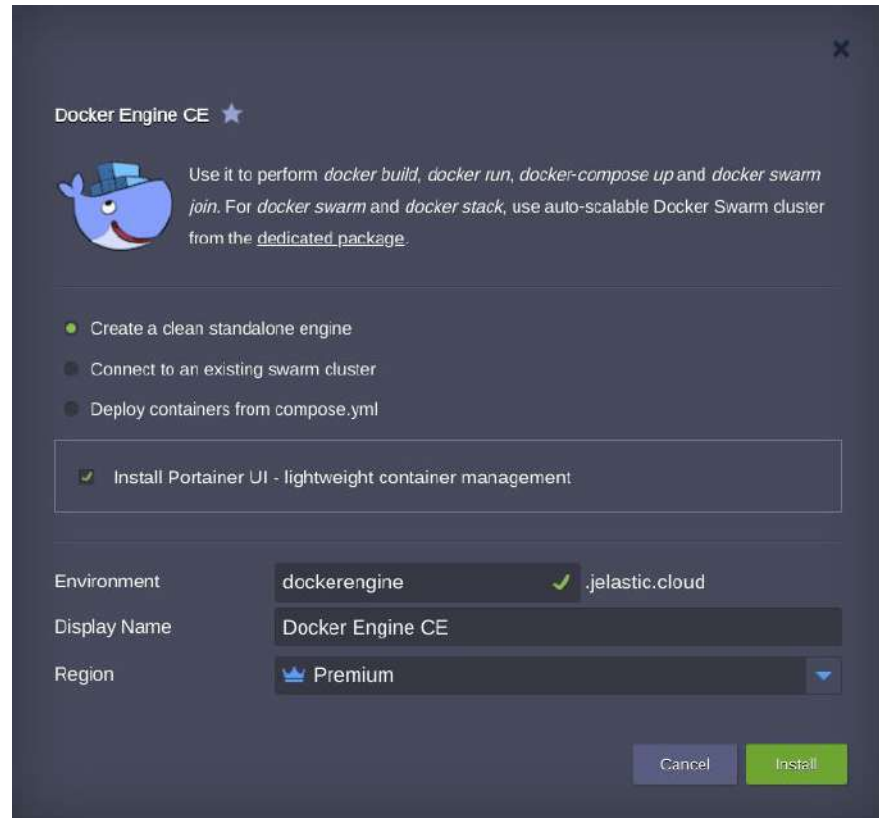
Docker Engine CE

Use it to perform docker build, docker run, docker-compose up and docker swarm join. For docker swarm and docker stack, use auto-scalable Docker Swarm cluster from the dedicated package.

Create a clean standalone engine

Connect to an existing swarm cluster

Deploy containers from compose.yml

Install Portainer UI - lightweight container management

Environment dockerengine .jelastic.cloud

Display Name Docker Engine CE

Region Premium

Cancel Install